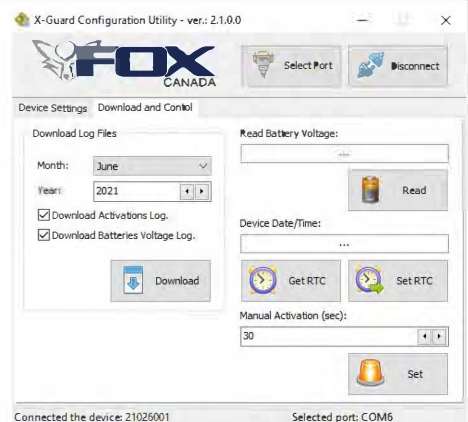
X-Guard Configuration Utility - ver.: 2.1.0.0

FOX CANADA

Select Port

Disconnect

Device Settings

Download and Contol

Download Log Files

Month: June

Year: 2021

Download Activations Log.

Download Batteries Voltage Log.

Download

Read Battery Voltage:

...

Read

Device Date/Time:

...

Get RTC

Set RTC

Manual Activation (sec):

30

Set

Connected the device: 21026001

Selected port: COM6